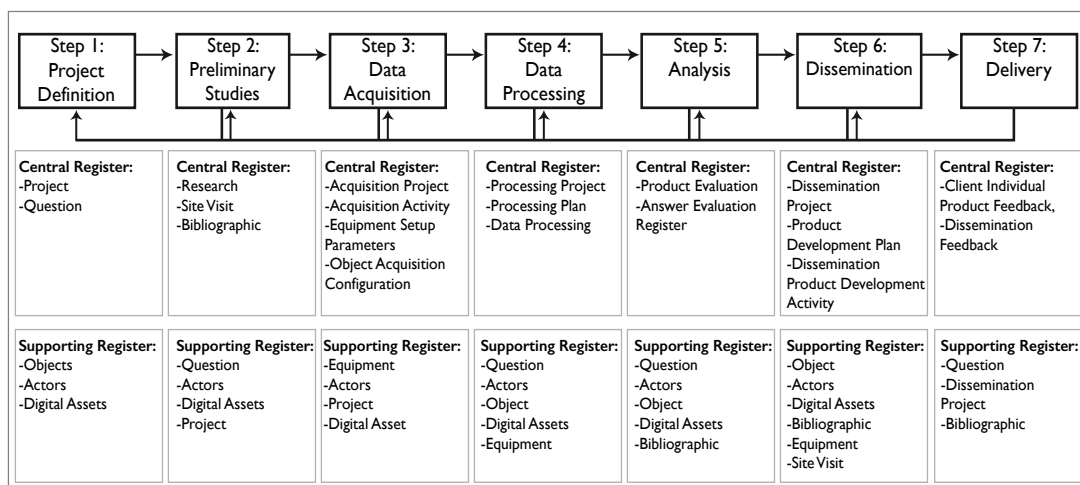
Step 1: Project Definition

Step 2: Preliminary Studies

Step 3: Data Acquisition

Step 4: Data Processing

Step 5: Analysis

Step 6: Dissemination

Step 7: Delivery

| Central Register: -Project -Question | Central Register: -Research -Site Visit -Bibliographic | Central Register: -Acquisition Project -Acquisition Activity -Equipment Setup Parameters -Object Acquisition Configuration | Central Register: -Processing Project -Processing Plan -Data Processing | Central Register: -Product Evaluation -Answer Evaluation Register | Central Register: -Dissemination Project -Product Development Plan -Dissemination Product Development Activity | Central Register: -Client Individual Product Feedback, -Dissemination Feedback |
|---|---|---|---|---|---|---|
| Supporting Register: -Objects -Actors -Digital Assets | Supporting Register: -Question -Actors -Digital Assets -Project | Supporting Register: -Equipment -Actors -Project -Digital Asset | Supporting Register: -Question -Actors -Object -Digital Assets -Equipment | Supporting Register: -Question -Actors -Object -Digital Assets -Bibliographic | Supporting Register: -Object -Actors -Digital Assets -Bibliographic -Equipment -Site Visit | Supporting Register: -Question -Dissemination Project -Bibliographic |